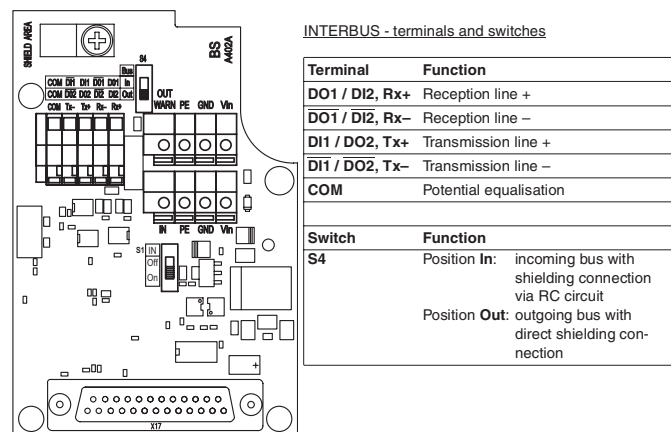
SHIELD AREA

BS
A402A

S4
Bus
In
Out

OUT
WARN PE GND Vin

COM $\overline{DI1}$ DI1 $\overline{DO1}$ DI1
COM $\overline{DI2}$ DO2 DI2 DI2 Out
COM Tx- Tx+ Rx- Rx+

IN PE GND Vin

S1 IN
Off
On

X17

INTERBUS - terminals and switches

| Terminal | Function |
|---|---|
| DO1 / DI2, Rx+ | Reception line + |
| $\overline{DO1}$ / $\overline{DI2}$, Rx– | Reception line – |
| DI1 / DO2, Tx+ | Transmission line + |
| $\overline{DI1}$ / $\overline{DO2}$, Tx– | Transmission line – |
| COM | Potential equalisation |
| | |
| Switch | Function |
| S4 | Position In: incoming bus with shielding connection via RC circuit<br>Position Out: outgoing bus with direct shielding connection |